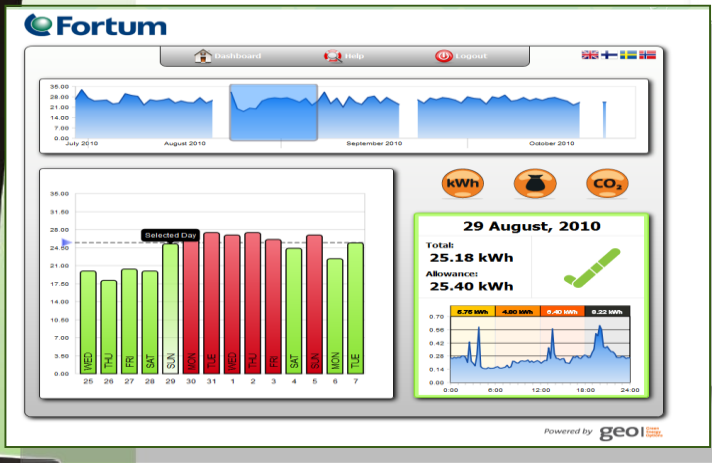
Fortum

Dashboard Help Logout

35.00
28.00
21.00
14.00
7.00
0.00

July 2010 August 2010 September 2010 October 2010

35.00
31.50
28.00
24.50
21.00
17.50
14.00
10.50
7.00
3.50
0.00

Selected Day

WED THU FRI SAT SUN MON TUE WED THU FRI SAT SUN MON TUE

25 26 27 28 29 30 31 1 2 3 4 5 6 7

kWh

$CO_2$

29 August, 2010

Total:
25.18 kWh

Allowance:
25.40 kWh

6.75 kWh 4.80 kWh 6.40 kWh 6.22 kWh

0.70
0.56
0.42
0.28
0.14
0.00

0:00 6:00 12:00 18:00 24:00

Powered by geo